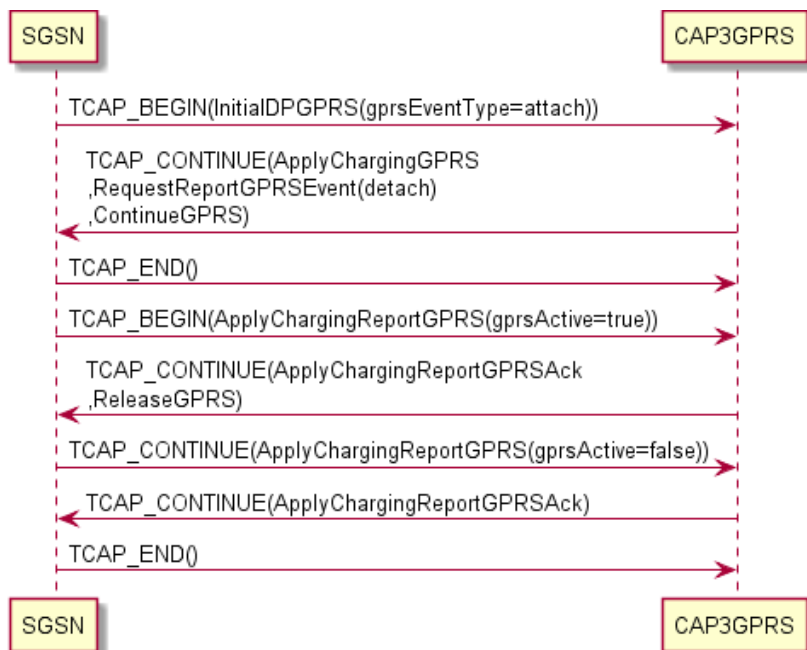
SGSN

CAP3GPRS

TCAP_BEGIN(InitialDPGPRS(gprsEventType=attach))

TCAP_CONTINUE(ApplyChargingGPRS
,RequestReportGPRSEvent(detach)
,ContinueGPRS)

TCAP_END()

TCAP_BEGIN(ApplyChargingReportGPRS(gprsActive=true))

TCAP_CONTINUE(ApplyChargingReportGPRSAck
,ReleaseGPRS)

TCAP_CONTINUE(ApplyChargingReportGPRS(gprsActive=false))

TCAP_CONTINUE(ApplyChargingReportGPRSAck)

TCAP_END()

SGSN

CAP3GPRS